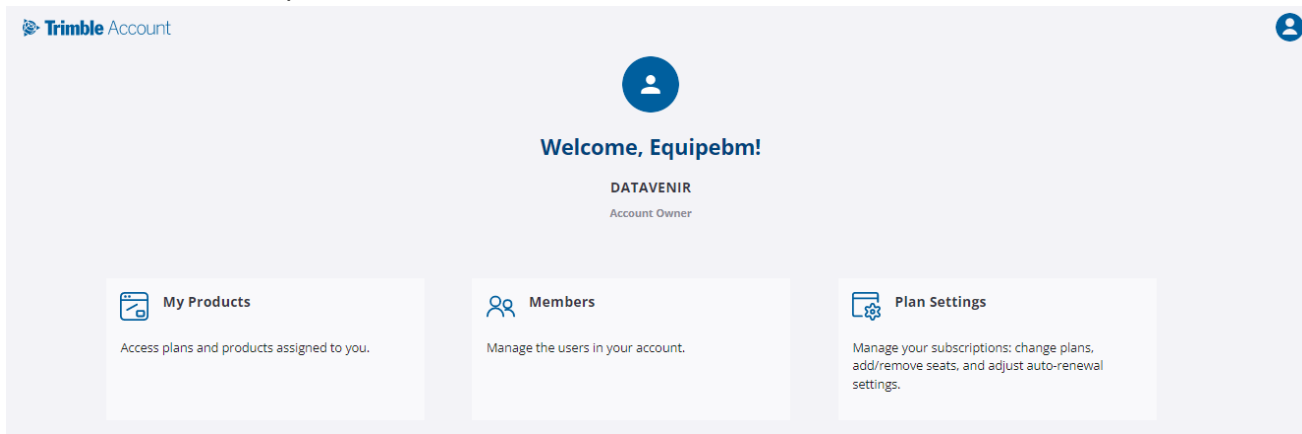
Trimble Account

Welcome, Equipebm!

DATAVENIR

Account Owner

My Products

Access plans and products assigned to you.

Members

Manage the users in your account.

Plan Settings

Manage your subscriptions: change plans, add/remove seats, and adjust auto-renewal settings.